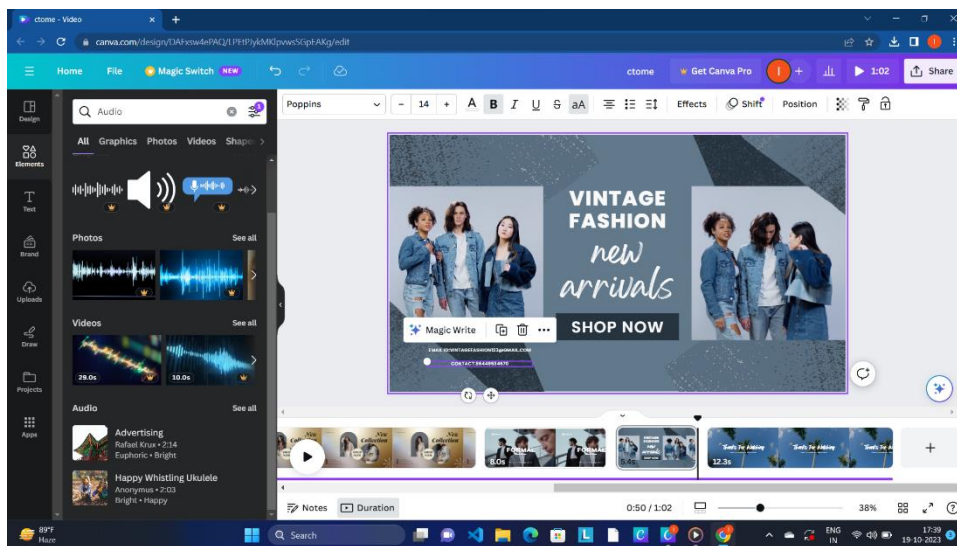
ctome - Video

canva.com/design/DAFxsw4ePAQ/LPEHPJykMKlpvwsSGpEAKg/edit

Home File Magic Switch NEW ctome Get Canva Pro 1:02 Share

Design
Elements
Text
Brand
Uploads
Draw
Projects
Apps

Audio

All Graphics Photos Videos Shapes

Photos See all

Videos See all

29.0s 10.0s

Audio See all

Advertising
Rafael Krux • 2:14
Euphoric • Bright

Happy Whistling Ukulele
Anonymus • 2:03
Bright • Happy

Poppins 14 Effects Shift Position

VINTAGE FASHION
new arrivals

Magic Write

SHOP NOW

EMAIL:VINTAGEFASHION03@GMAIL.COM
CONTACT:9444891470

8.0s 12.3s

Notes Duration 0:50 / 1:02 38%

89°F Haze Search ENG IN 17:39 19-10-2023